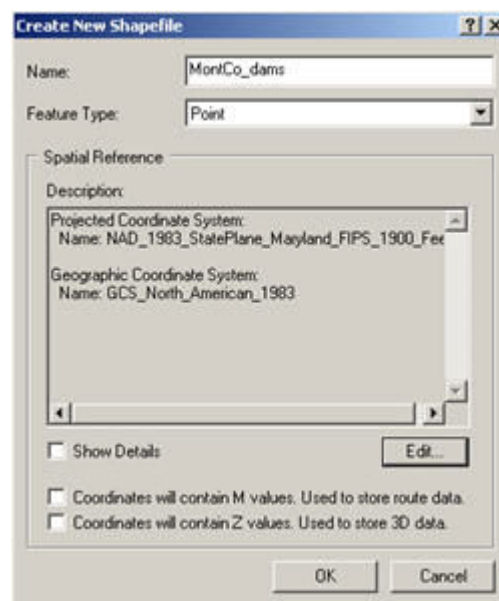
Create New Shapefile ? X

Name: MontCo_dams

Feature Type: Point

Spatial Reference

Description:

Projected Coordinate System:
Name: NAD_1983_StatePlane_Maryland_FIPS_1900_Fee

Geographic Coordinate System:
Name: GCS_North_American_1983

Show Details

Edit...

Coordinates will contain M values. Used to store route data.

Coordinates will contain Z values. Used to store 3D data.

OK

Cancel